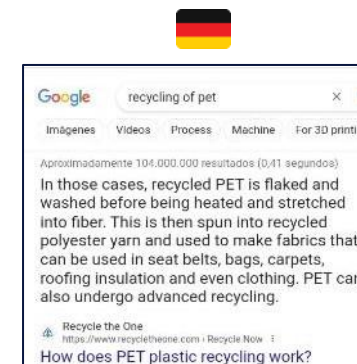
Google recycling of pet ×

Imágenes Videos Process Machine For 3D printi

Aproximadamente 104.000.000 resultados (0,41 segundos)

In those cases, recycled PET is flaked and washed before being heated and stretched into fiber. This is then spun into recycled polyester yarn and used to make fabrics that can be used in seat belts, bags, carpets, roofing insulation and even clothing. PET car also undergo advanced recycling.

Recycle the One
https://www.recycletheone.com › Recycle Now ⋮

How does PET plastic recycling work?